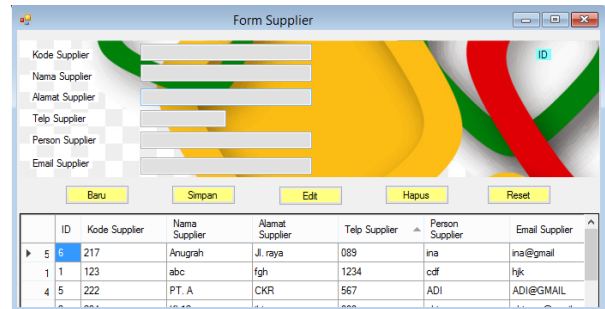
Form Supplier

Kode Supplier
Nama Supplier
Alamat Supplier
Telp Supplier
Person Supplier
Email Supplier

ID

Baru
Simpan
Edit
Hapus
Reset

| | ID | Kode Supplier | Nama Supplier | Alamat Supplier | Telp Supplier | Person Supplier | Email Supplier |
|---|---|---|---|---|---|---|---|
| 5 | 6 | 217 | Anugrah | Jl. raya | 089 | ina | ina@gmail |
| 1 | 1 | 123 | abc | fgh | 1234 | cdf | hjk |
| 4 | 5 | 222 | PT. A | CKR | 567 | ADI | ADI@GMAIL |
| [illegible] | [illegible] | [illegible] | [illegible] | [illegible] | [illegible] | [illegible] | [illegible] |